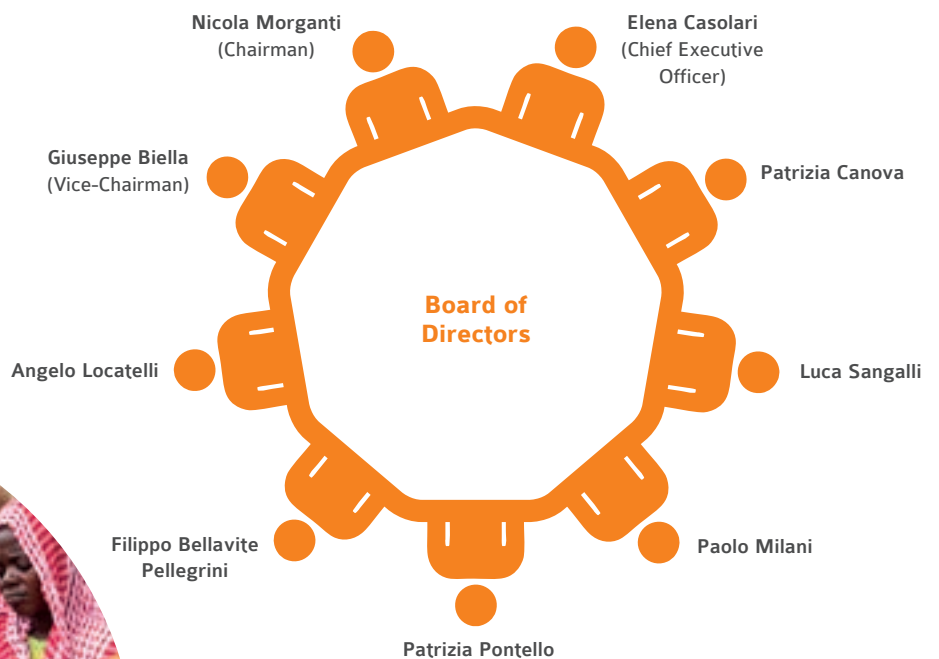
Nicola Morganti
(Chairman)

Elena Casolari
(Chief Executive Officer)

Giuseppe Biella
(Vice-Chairman)

Patrizia Canova

Board of Directors

Angelo Locatelli

Luca Sangalli

Filippo Bellavite Pellegrini

Paolo Milani

Patrizia Pontello